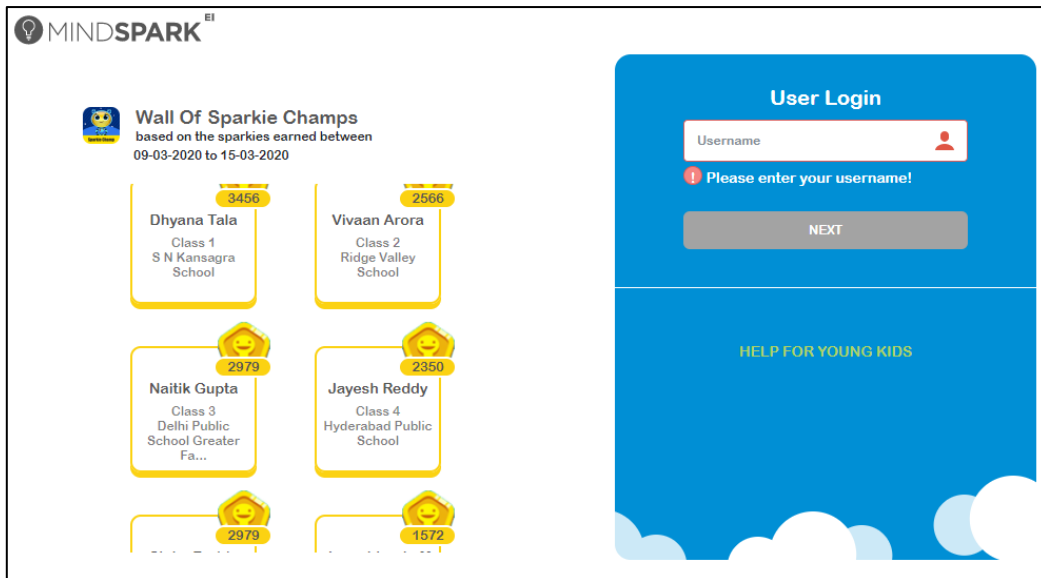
MINDSPARK EI

Wall Of Sparkie Champs
based on the sparkies earned between
09-03-2020 to 15-03-2020

3456
Dhyana Tala
Class 1
S N Kansagra School

2566
Vivaan Arora
Class 2
Ridge Valley School

2979
Naitik Gupta
Class 3
Delhi Public School Greater Fa...

2350
Jayesh Reddy
Class 4
Hyderabad Public School

2979
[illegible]

1572
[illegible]

User Login
Username
Please enter your username!
NEXT

HELP FOR YOUNG KIDS